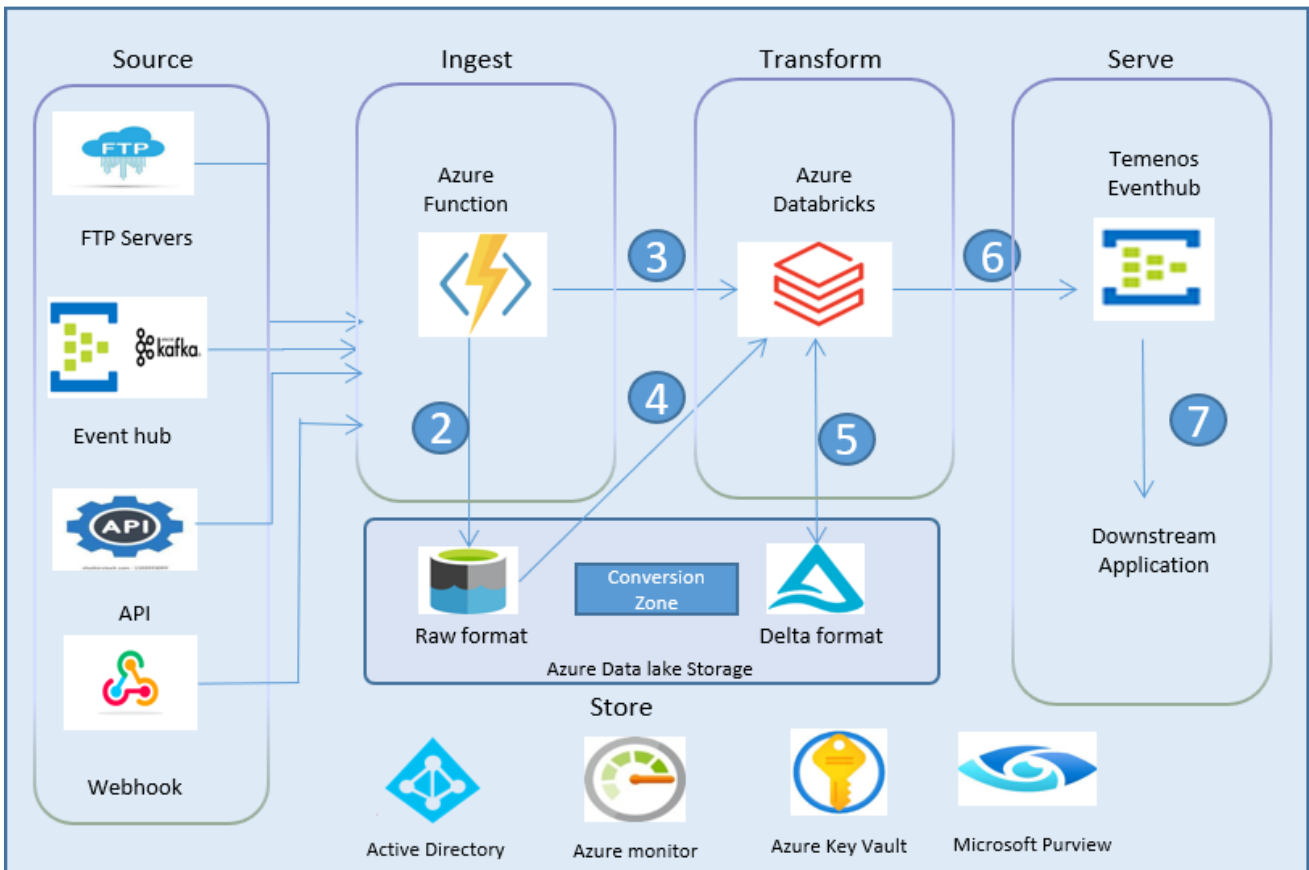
Source

Ingest

Transform

Serve

FTP

FTP Servers

kafka

Event hub

API

Webhook

Azure Function

2

3

4

Azure Databricks

5

6

Temenos Eventhub

7

Downstream Application

Raw format

Conversion Zone

Delta format

Azure Data lake Storage

Store

Active Directory

Azure monitor

Azure Key Vault

Microsoft Purview